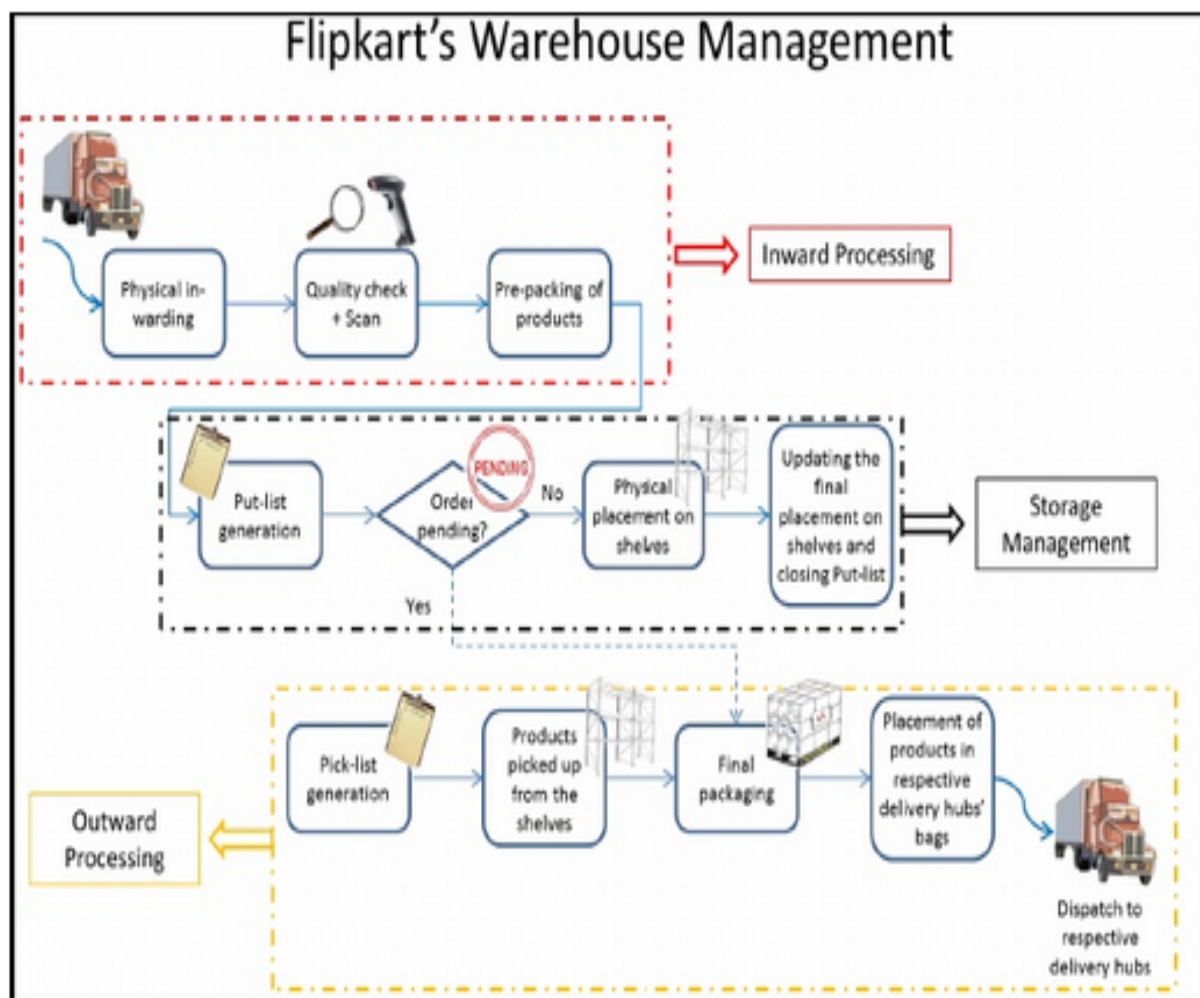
Flipkart's Warehouse Management

Physical inwarding

Quality check + Scan

Pre-packing of products

Inward Processing

Put-list generation

PENDING

Order pending?

No

Yes

Physical placement on shelves

Updating the final placement on shelves and closing Put-list

Storage Management

Pick-list generation

Products picked up from the shelves

Final packaging

Placement of products in respective delivery hubs' bags

Outward Processing

Dispatch to respective delivery hubs